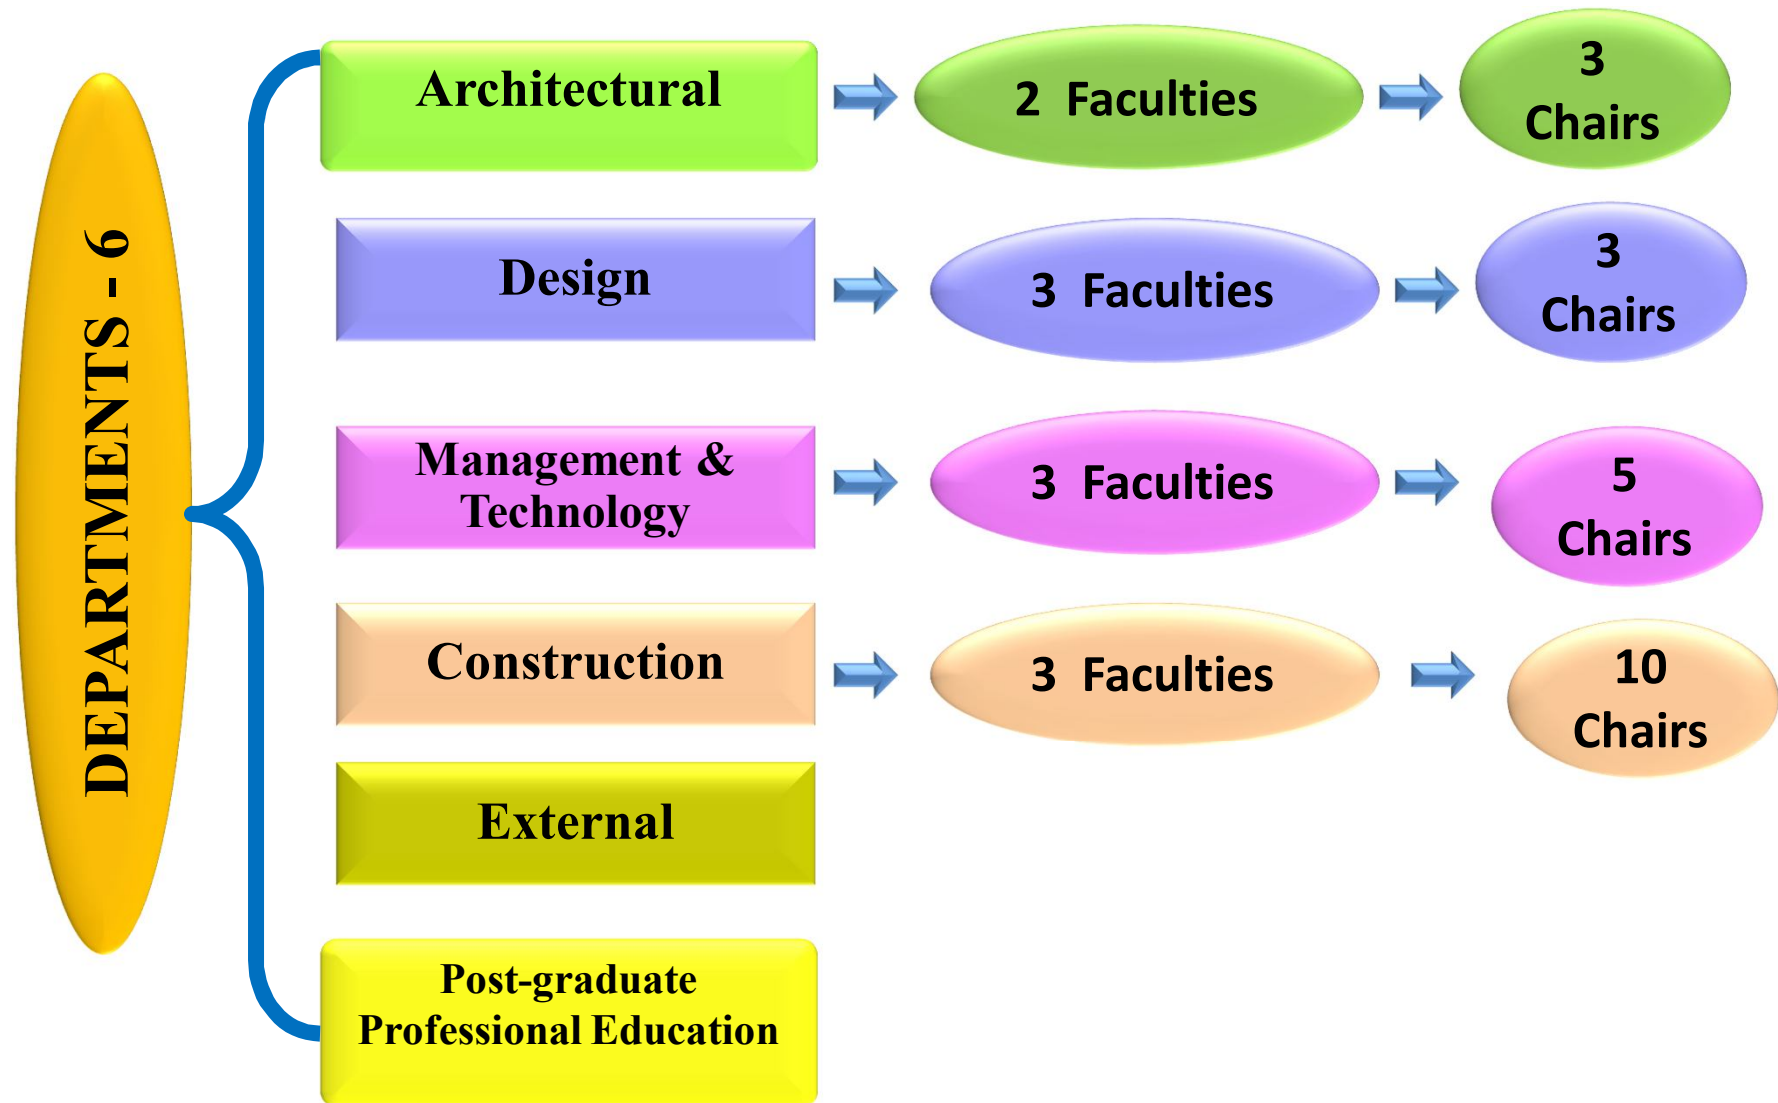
DEPARTMENTS - 6

Architectural

2 Faculties

3 Chairs

Design

3 Faculties

3 Chairs

Management & Technology

3 Faculties

5 Chairs

Construction

3 Faculties

10 Chairs

External

Post-graduate Professional Education